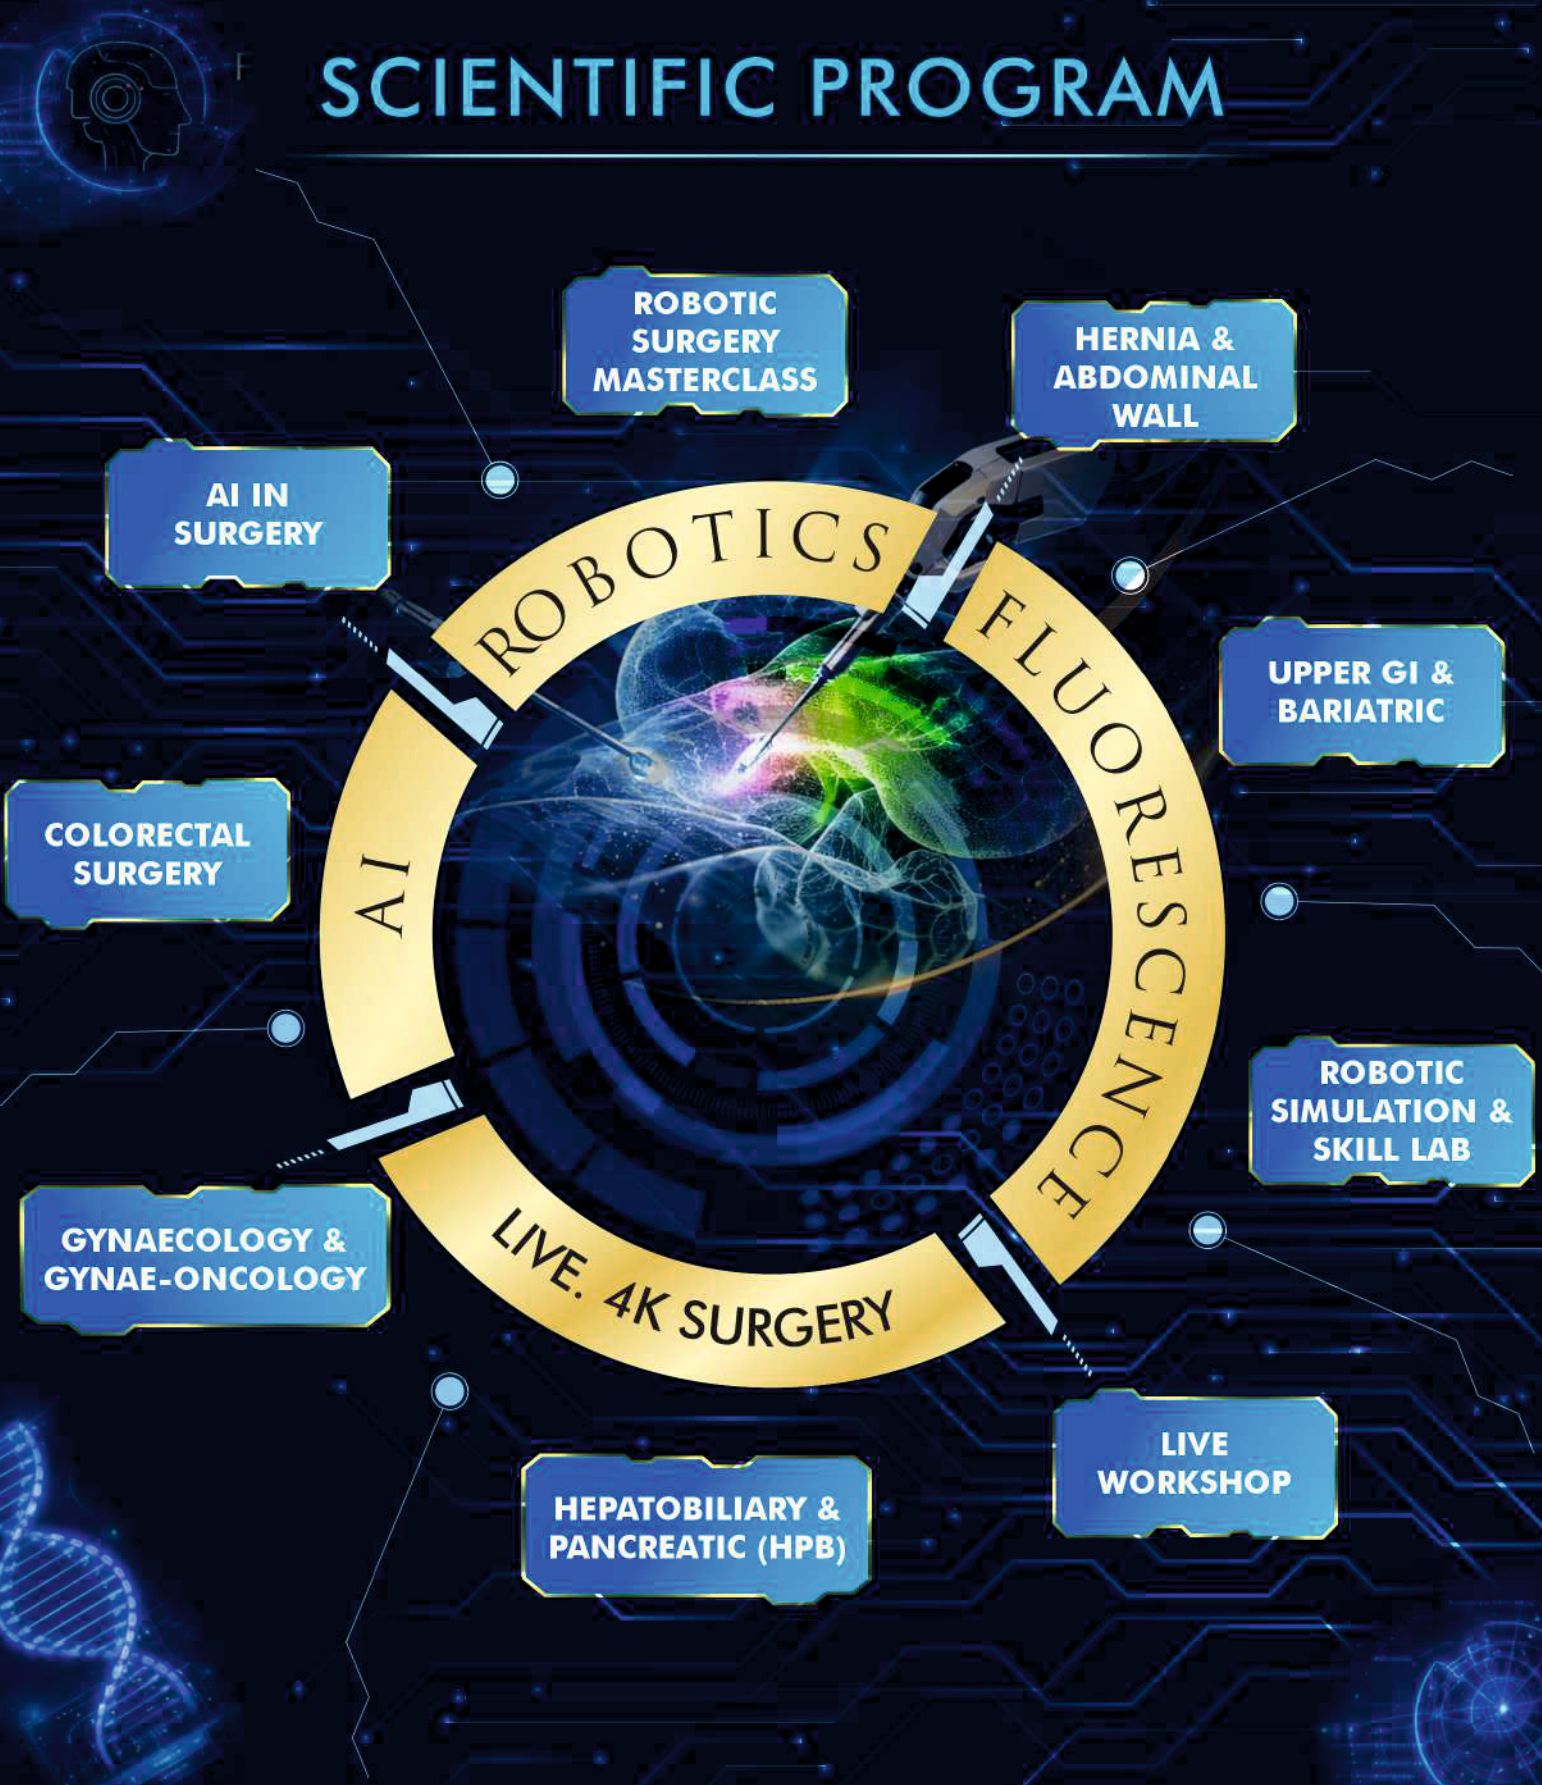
SCIENTIFIC PROGRAM

ROBOTIC SURGERY MASTERCLASS

HERNIA & ABDOMINAL WALL

AI IN SURGERY

ROBOTICS

FLUORESCENCE

AI

UPPER GI & BARIATRIC

COLORECTAL SURGERY

ROBOTIC SIMULATION & SKILL LAB

LIVE. 4K SURGERY

GYNAECOLOGY & GYNAE-ONCOLOGY

LIVE WORKSHOP

HEPATOBILIARY & PANCREATIC (HPB)